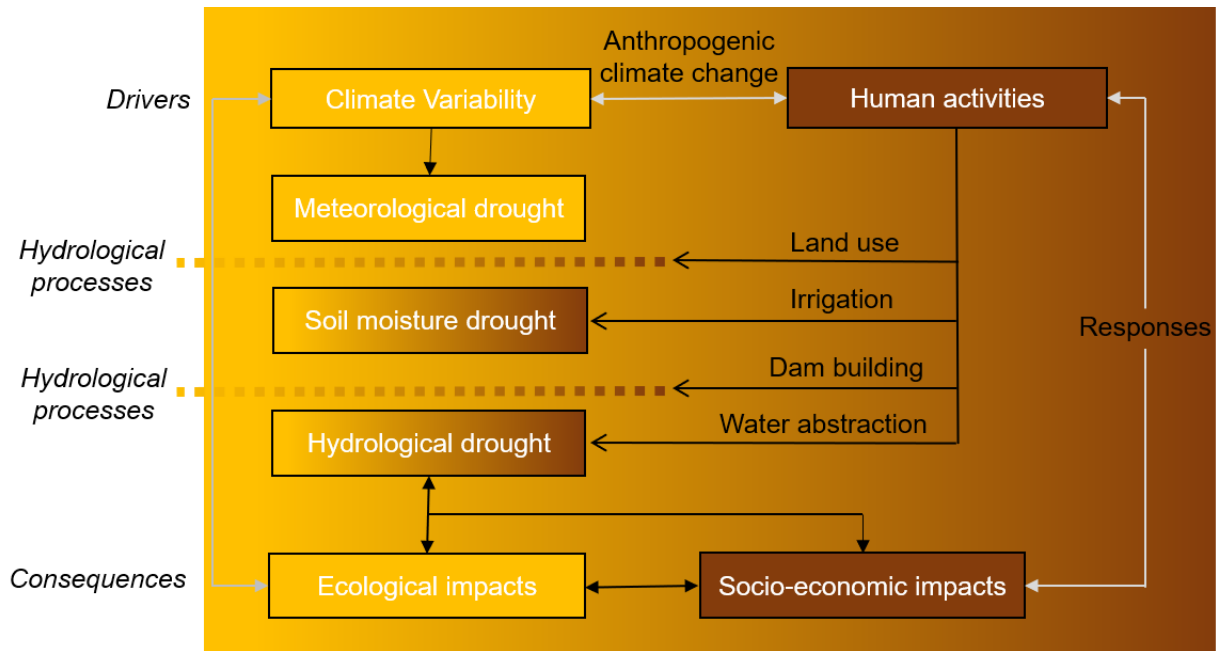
Drivers

Climate Variability

Anthropogenic climate change

Human activities

Meteorological drought

Hydrological processes

Land use

Irrigation

Soil moisture drought

Responses

Hydrological processes

Dam building

Water abstraction

Hydrological drought

Consequences

Ecological impacts

Socio-economic impacts